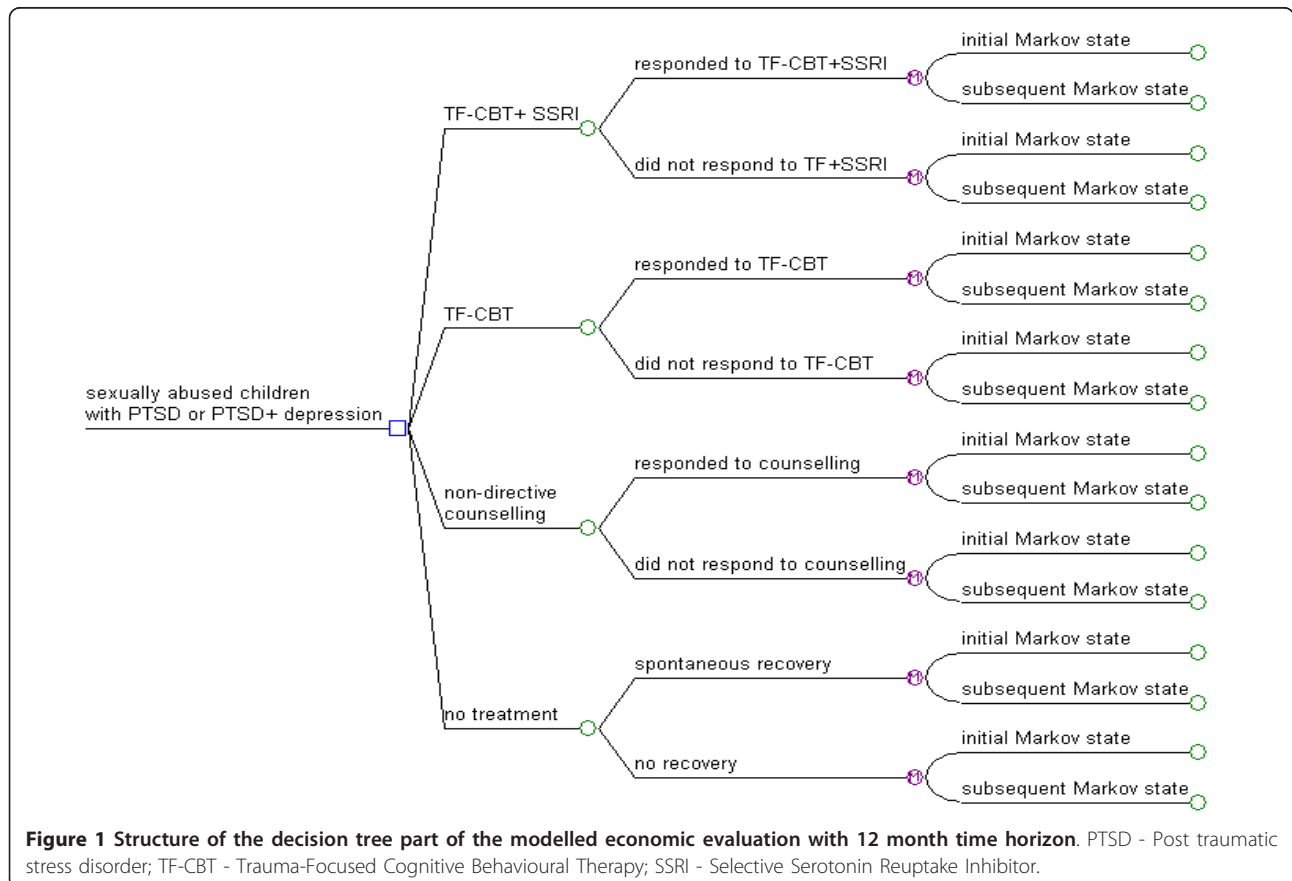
sexually abused children with PTSD or PTSD+ depression

TF-CBT+ SSRI

responded to TF-CBT+SSRI

initial Markov state

subsequent Markov state

did not respond to TF+SSRI

initial Markov state

subsequent Markov state

TF-CBT

responded to TF-CBT

initial Markov state

subsequent Markov state

did not respond to TF-CBT

initial Markov state

subsequent Markov state

non-directive counselling

responded to counselling

initial Markov state

subsequent Markov state

did not respond to counselling

initial Markov state

subsequent Markov state

no treatment

spontaneous recovery

initial Markov state

subsequent Markov state

no recovery

initial Markov state

subsequent Markov state

**Figure 1 Structure of the decision tree part of the modelled economic evaluation with 12 month time horizon**. PTSD - Post traumatic stress disorder; TF-CBT - Trauma-Focused Cognitive Behavioural Therapy; SSRI - Selective Serotonin Reuptake Inhibitor.